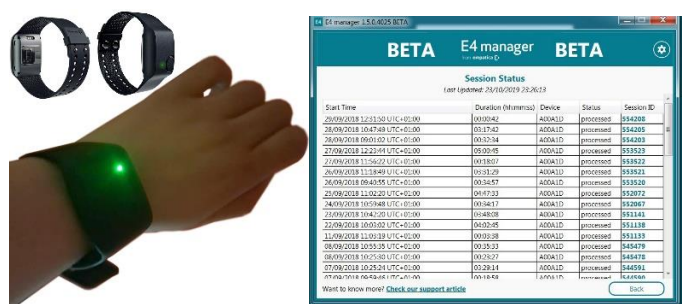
E4 manager 1.5.0.4025 BETA

BETA E4 manager BETA

from empatica

Session Status

Last Updated: 23/10/2019 23:26:13

| Start Time | Duration (hh:mm:ss) | Device | Status | Session ID |
|---|---|---|---|---|
| 29/09/2018 12:51:50 UTC+01:00 | 00:00:42 | A00A1D | processed | 554208 |
| 28/09/2018 10:47:48 UTC+01:00 | 00:17:42 | A00A1D | processed | 554205 |
| 28/09/2018 09:01:02 UTC+01:00 | 00:32:34 | A00A1D | processed | 554203 |
| 27/09/2018 12:23:44 UTC+01:00 | 05:00:45 | A00A1D | processed | 553523 |
| 27/09/2018 11:56:22 UTC+01:00 | 00:18:07 | A00A1D | processed | 553522 |
| 26/09/2018 11:18:49 UTC+01:00 | 00:51:29 | A00A1D | processed | 553521 |
| 26/09/2018 09:40:55 UTC+01:00 | 00:34:57 | A00A1D | processed | 553520 |
| 25/09/2018 11:02:20 UTC+01:00 | 00:47:33 | A00A1D | processed | 552072 |
| 24/09/2018 10:59:48 UTC+01:00 | 00:34:17 | A00A1D | processed | 552067 |
| 23/09/2018 10:42:20 UTC+01:00 | 00:48:08 | A00A1D | processed | 551141 |
| 22/09/2018 10:01:02 UTC+01:00 | 00:02:45 | A00A1D | processed | 551138 |
| 11/09/2018 11:01:19 UTC+01:00 | 00:03:38 | A00A1D | processed | 551133 |
| 08/09/2018 10:55:35 UTC+01:00 | 00:35:33 | A00A1D | processed | 545479 |
| 08/09/2018 10:25:30 UTC+01:00 | 00:29:27 | A00A1D | processed | 545478 |
| 07/09/2018 10:25:24 UTC+01:00 | 00:28:14 | A00A1D | processed | 544591 |
| 07/09/2018 09:43:45 UTC+01:00 | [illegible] | A00A1D | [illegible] | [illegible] |

Want to know more? Check our support article

Back